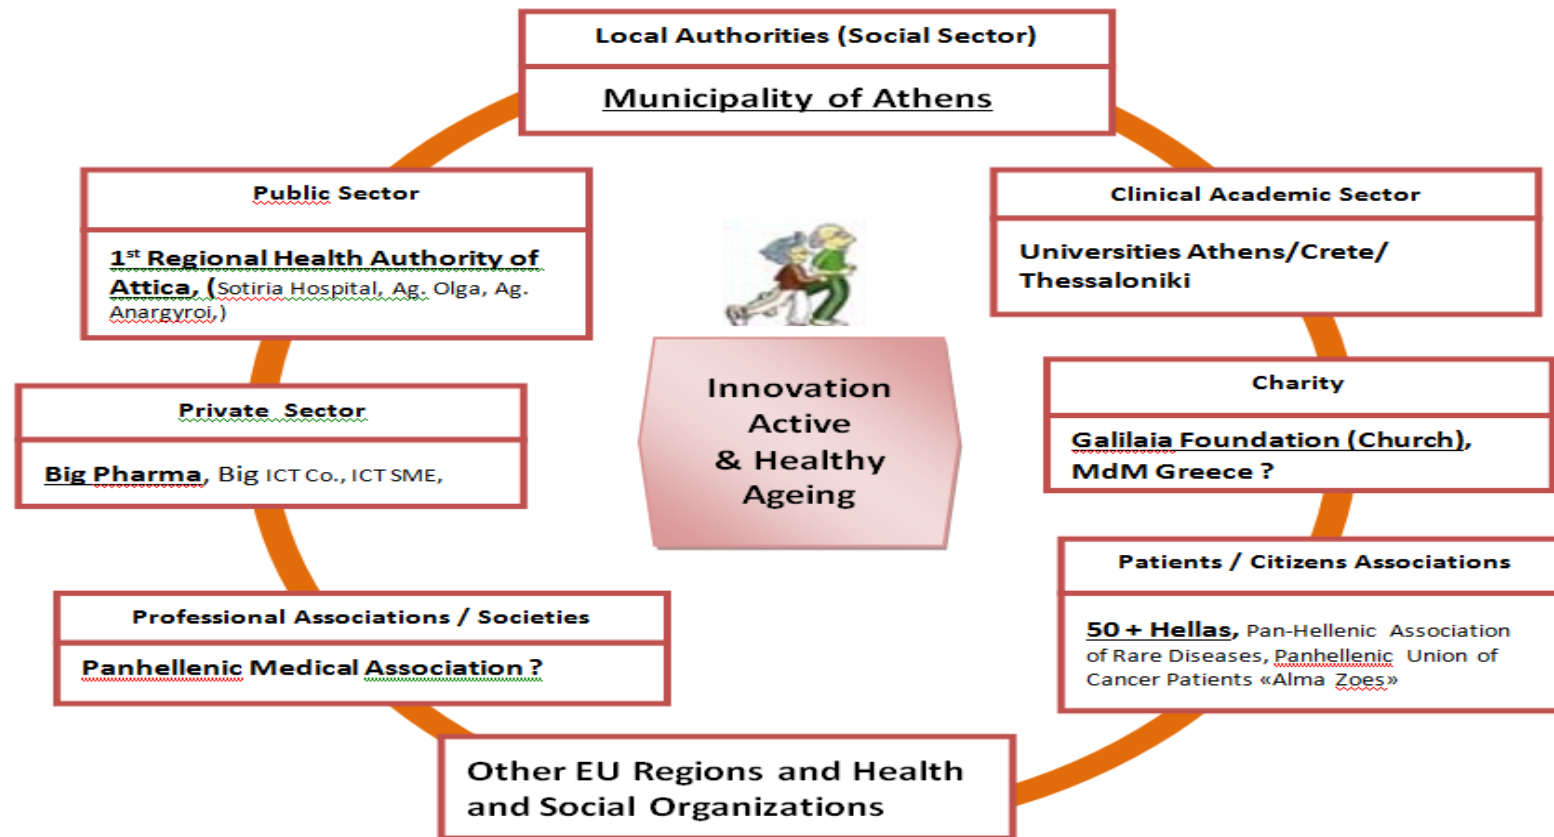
Local Authorities (Social Sector)

Municipality of Athens

Public Sector

1$^{st}$ Regional Health Authority of Attica, (Sotiria Hospital, Ag. Olga, Ag. Anargyroi,)

Clinical Academic Sector

Universities Athens/Crete/ Thessaloniki

Private Sector

Big Pharma, Big ICT Co., ICT SME,

Innovation Active & Healthy Ageing

Charity

Galilaia Foundation (Church), MdM Greece ?

Patients / Citizens Associations

50 + Hellas, Pan-Hellenic Association of Rare Diseases, Panhellenic Union of Cancer Patients «Alma Zoes»

Professional Associations / Societies

Panhellenic Medical Association ?

Other EU Regions and Health and Social Organizations